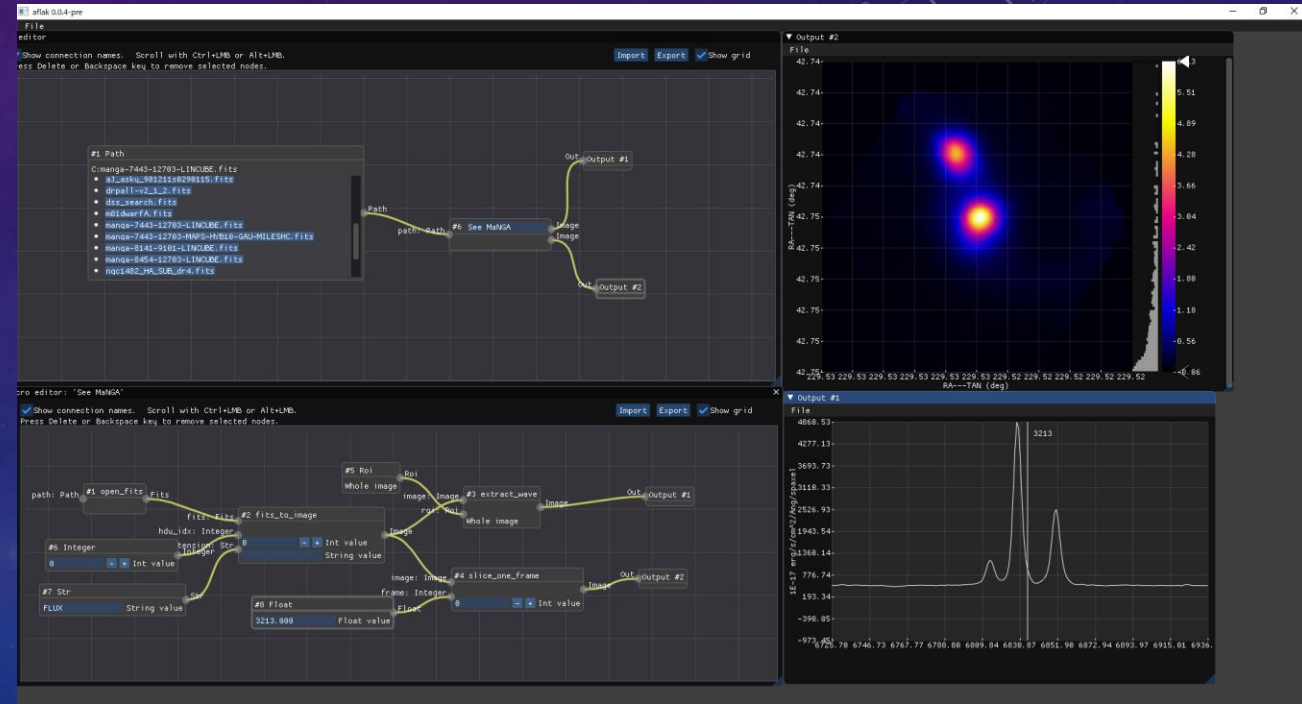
aflak 0.0.4-pre
File
editor
Show connection names. Scroll with Ctrl+LMB or Alt+LMB.
ress Delete or Backspace key to remove selected nodes.
Import Export Show grid

#1 Path
C:manga-7443-12703-LINCUBE.fits
a3_asku_981211s0298115.fits
drpall-v2_1_2.fits
dss_search.fits
m01dwarfA.fits
manga-7443-12703-LINCUBE.fits
manga-7443-12703-MAPS-HYB10-GAU-MILESHC.fits
manga-8141-9101-LINCUBE.fits
manga-8454-12703-LINCUBE.fits
ngc1482_HA_SUB_dr4.fits
Path
path: Path #6 See MaNGA
Image
Image
Out Output #1
Out Output #2

ro editor: "See MaNGA"
Show connection names. Scroll with Ctrl+LMB or Alt+LMB.
Press Delete or Backspace key to remove selected nodes.
Import Export Show grid

#5 Roi
Whole image
Roi
path: Path #1 open_fits Fits
fits: Fits #2 fits_to_image
hdu_idx: Integer
0 - + Int value
extension: Str
String value
Image
image: Image #3 extract_wave
roi: Roi
Whole image
Image
Out Output #1
#6 Integer
0 - + Int value
Integer
#7 Str
FLUX String value
Str
image: Image #4 slice_one_frame
frame: Integer
0 - + Int value
Image
Out Output #2
#0 Float
3213.000 Float value
Float

▼ Output #2
File
42.74
42.74
42.74
42.74
42.74
42.75
42.75
42.75
42.75
42.75
42.75
RA---TAN (deg)
229.53 229.53 229.53 229.53 229.53 229.52 229.52 229.52 229.52 229.52
RA---TAN (deg)
6.3
5.51
4.89
4.28
3.66
3.04
2.42
1.80
1.18
0.56
-0.06

▼ Output #1
File
4860.53
4277.13
3693.73
3118.33
2526.93
1943.54
1360.14
776.74
193.34
-390.05
-973.45
1E-17 erg/s/cm^2/Ang/spaxel
3213
6725.70 6746.73 6767.77 6788.80 6809.84 6830.87 6851.90 6872.94 6893.97 6915.01 6936.